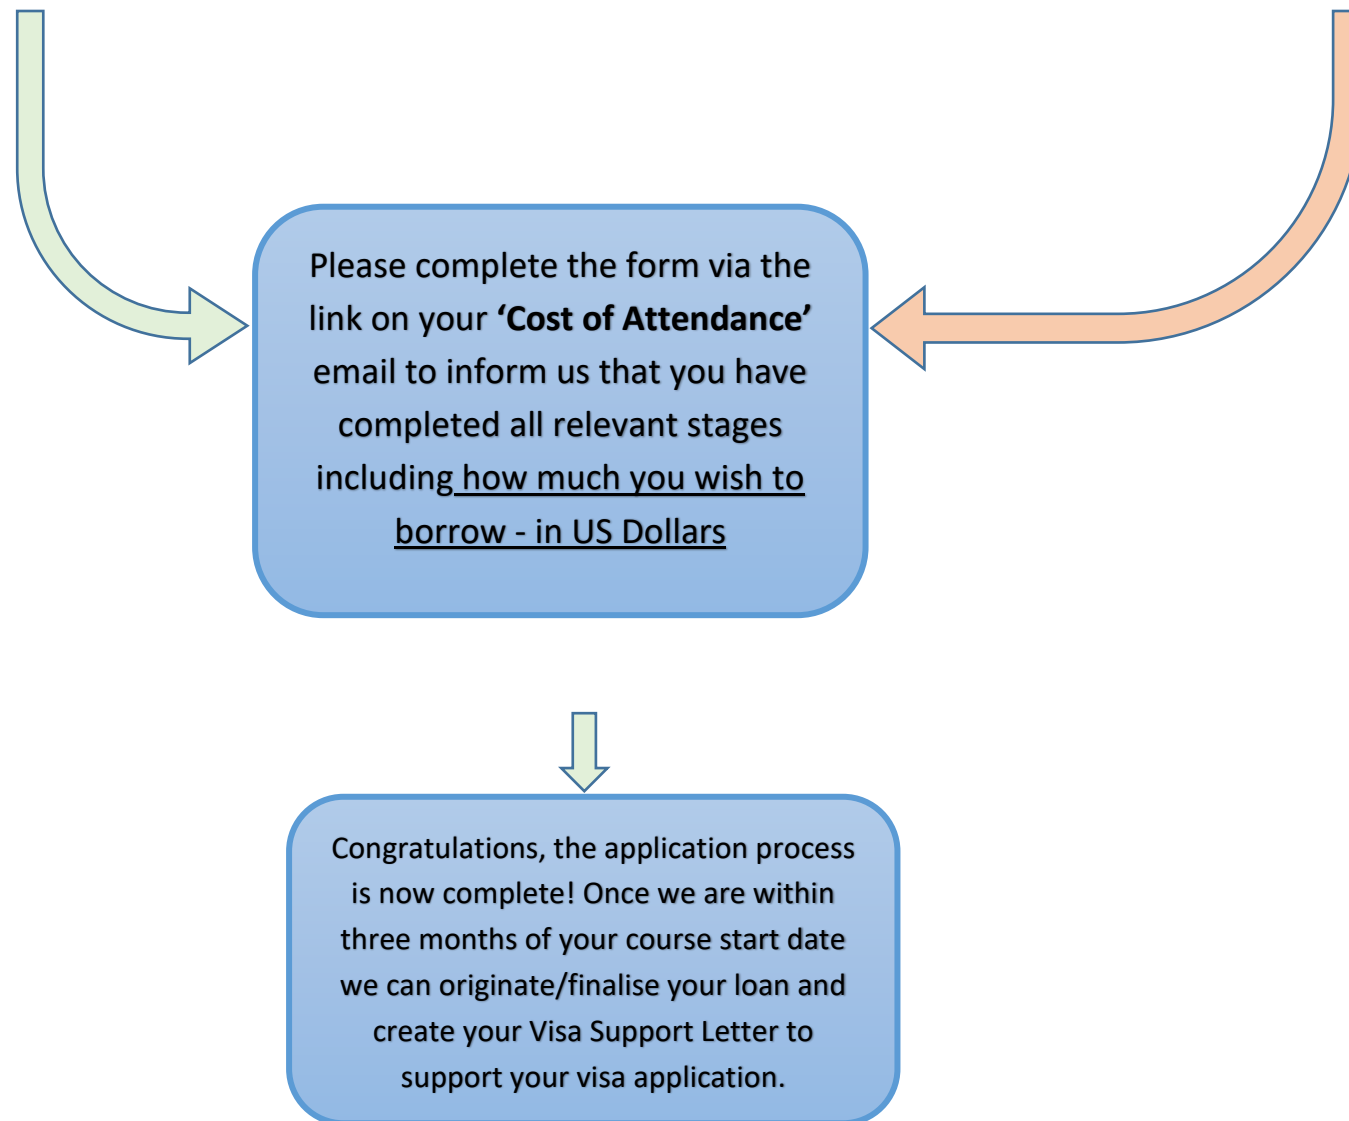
Please complete the form via the link on your **'Cost of Attendance'** email to inform us that you have completed all relevant stages including how much you wish to borrow - in US Dollars

Congratulations, the application process is now complete! Once we are within three months of your course start date we can originate/finalise your loan and create your Visa Support Letter to support your visa application.